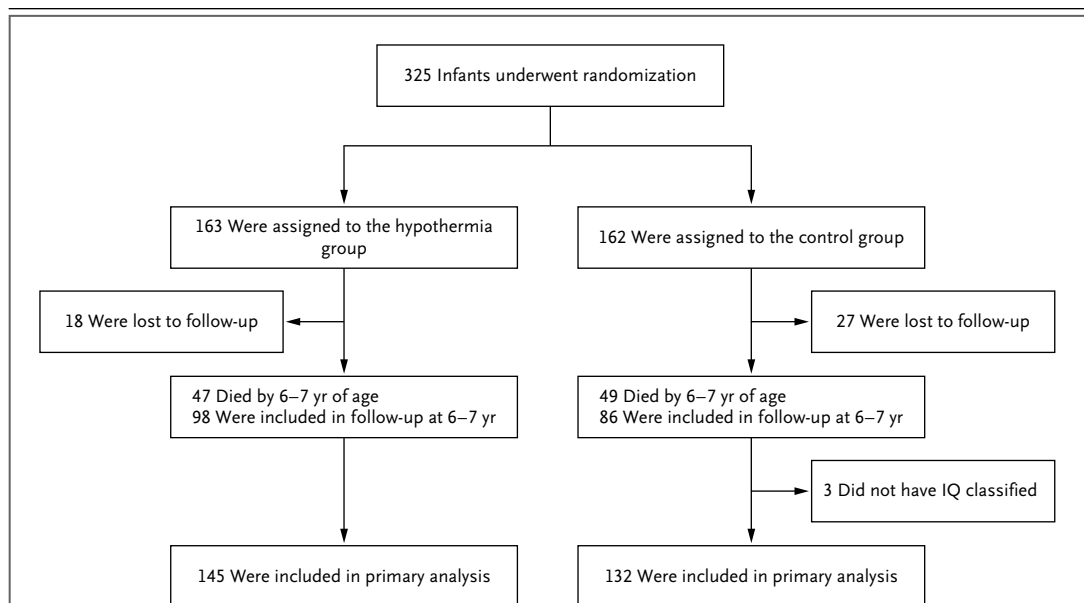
325 Infants underwent randomization

163 Were assigned to the hypothermia group

162 Were assigned to the control group

18 Were lost to follow-up

27 Were lost to follow-up

47 Died by 6–7 yr of age
98 Were included in follow-up at 6–7 yr

49 Died by 6–7 yr of age
86 Were included in follow-up at 6–7 yr

3 Did not have IQ classified

145 Were included in primary analysis

132 Were included in primary analysis